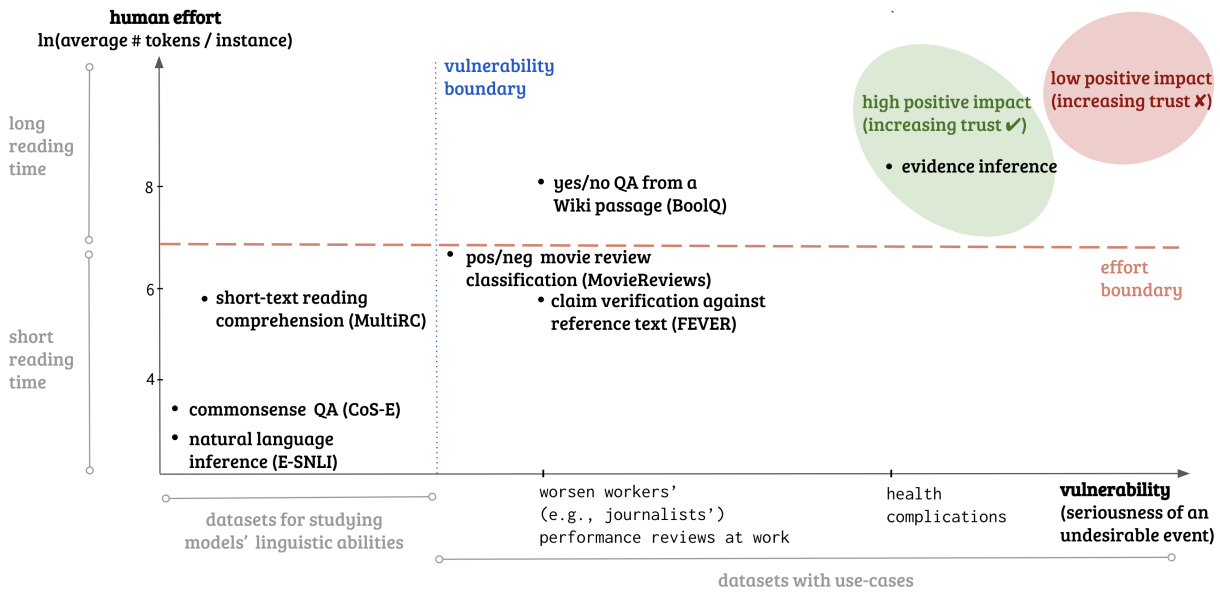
human effort
ln(average # tokens / instance)

long reading time

short reading time

8

6

4

vulnerability boundary

high positive impact (increasing trust ✔)

low positive impact (increasing trust ✘)

• evidence inference

• yes/no QA from a Wiki passage (BoolQ)

• pos/neg movie review classification (MovieReviews)

• claim verification against reference text (FEVER)

• short-text reading comprehension (MultiRC)

• commonsense QA (CoS-E)

• natural language inference (E-SNLI)

effort boundary

worsen workers' (e.g., journalists') performance reviews at work

health complications

vulnerability (seriousness of an undesirable event)

datasets for studying models' linguistic abilities

datasets with use-cases